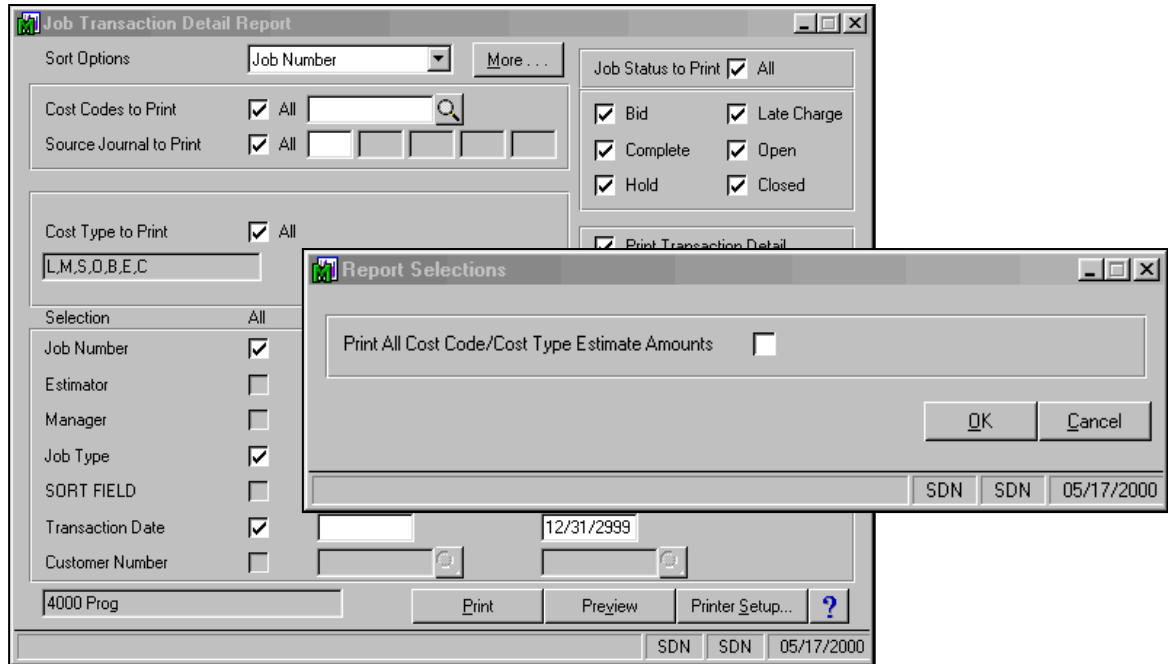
Job Transaction Detail Report

Sort Options Job Number More . . .

Job Status to Print All

Cost Codes to Print All

Source Journal to Print All

Bid Late Charge
Complete Open
Hold Closed

Cost Type to Print All

L,M,S,O,B,E,C

Print Transaction Detail

Selection All
Job Number
Estimator
Manager
Job Type
SORT FIELD
Transaction Date 12/31/2999
Customer Number

4000 Prog

Print Preview Printer Setup... ?

SDN SDN 05/17/2000

Report Selections

Print All Cost Code/Cost Type Estimate Amounts

OK Cancel

SDN SDN 05/17/2000